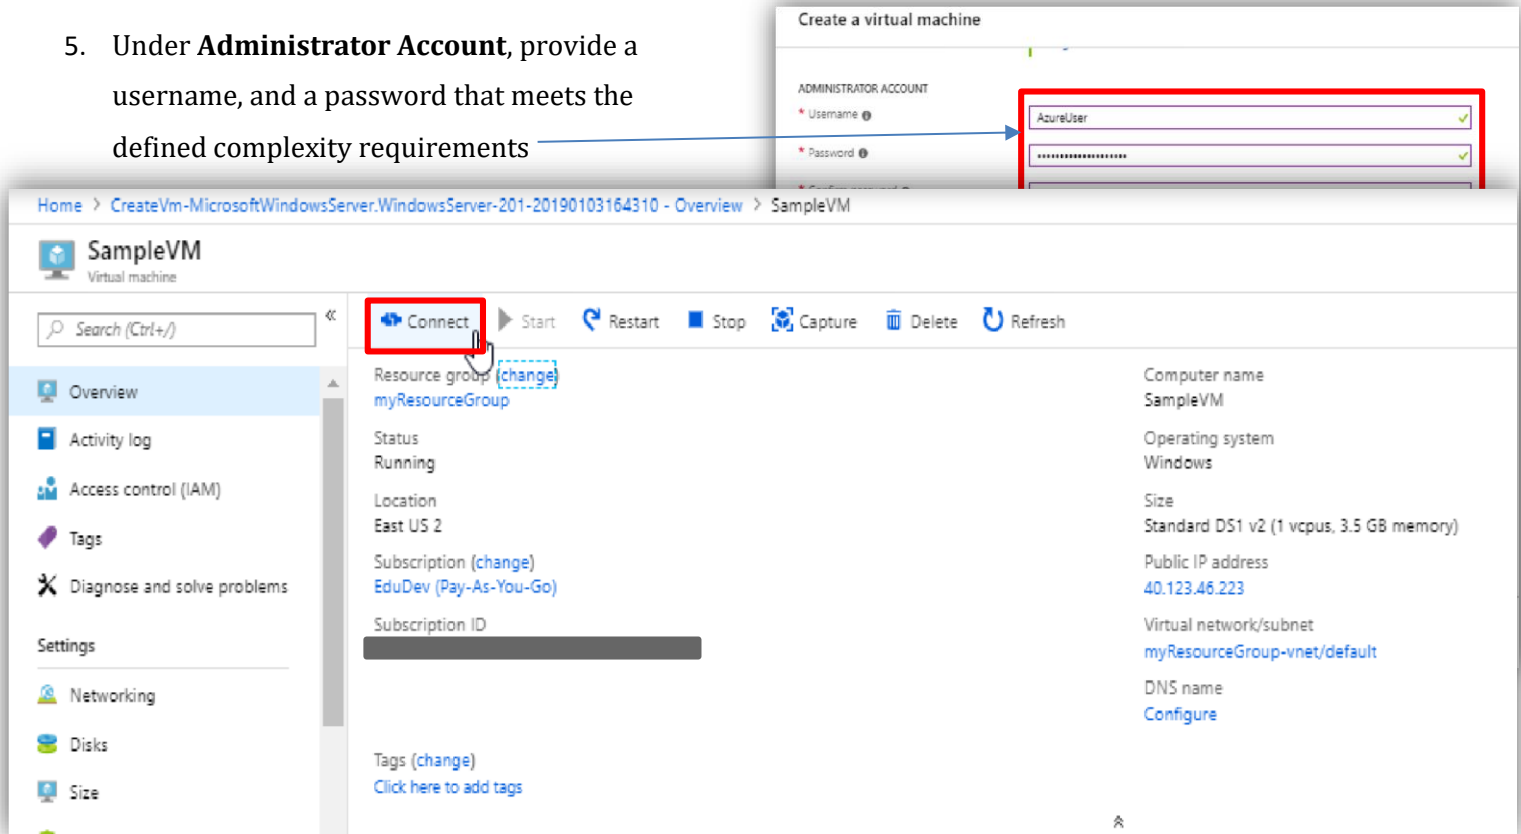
5. Under **Administrator Account**, provide a username, and a password that meets the defined complexity requirements

Create a virtual machine

ADMINISTRATOR ACCOUNT

* Username

AzureUser

* Password

•••••••••••••••••••••

Home > CreateVm-MicrosoftWindowsServer.WindowsServer-201-20190103164310 - Overview > SampleVM

SampleVM
Virtual machine

Search (Ctrl+/)

Overview

Activity log

Access control (IAM)

Tags

Diagnose and solve problems

Settings

Networking

Disks

Size

Connect

Start

Restart

Stop

Capture

Delete

Refresh

Resource group (change)
myResourceGroup

Status
Running

Location
East US 2

Subscription (change)
EduDev (Pay-As-You-Go)

Subscription ID

Tags (change)
Click here to add tags

Computer name
SampleVM

Operating system
Windows

Size
Standard DS1 v2 (1 vcpus, 3.5 GB memory)

Public IP address
40.123.46.223

Virtual network/subnet
myResourceGroup-vnet/default

DNS name
Configure